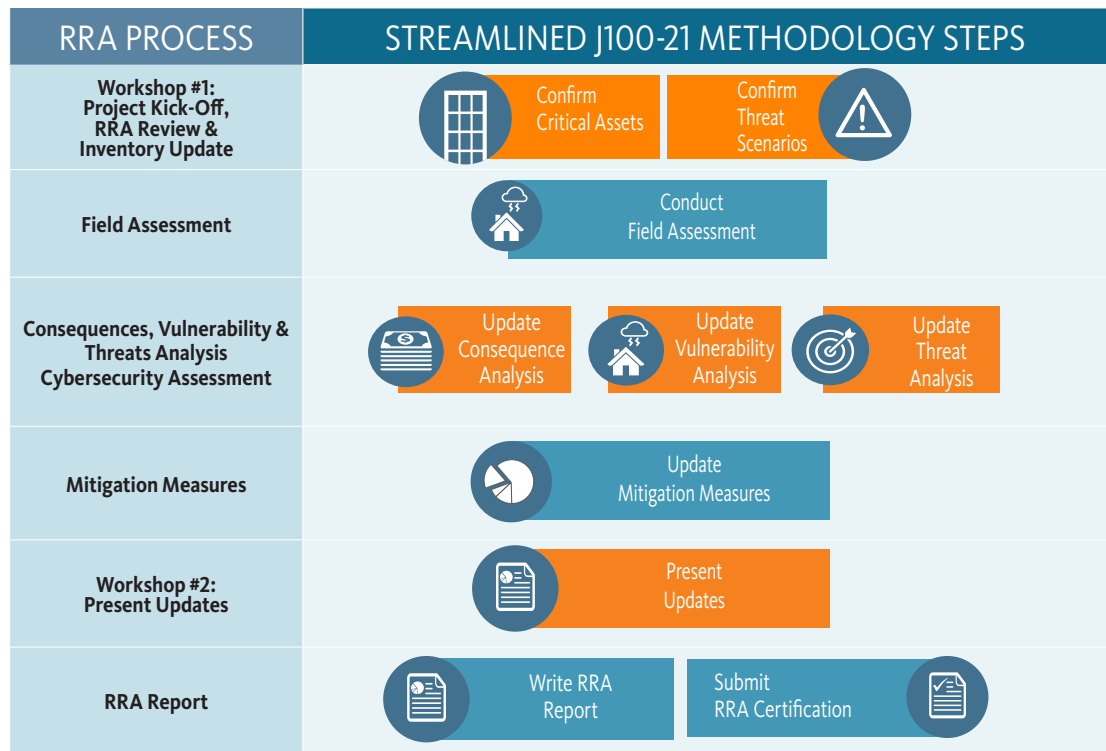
| RRA PROCESS | STREAMLINED J100-21 METHODOLOGY STEPS |
|---|---|
| Workshop #1: Project Kick-Off, RRA Review & Inventory Update | Confirm Critical Assets; Confirm Threat Scenarios |
| Field Assessment | Conduct Field Assessment |
| Consequences, Vulnerability & Threats Analysis Cybersecurity Assessment | Update Consequence Analysis; Update Vulnerability Analysis; Update Threat Analysis |
| Mitigation Measures | Update Mitigation Measures |
| Workshop #2: Present Updates | Present Updates |
| RRA Report | Write RRA Report; Submit RRA Certification |